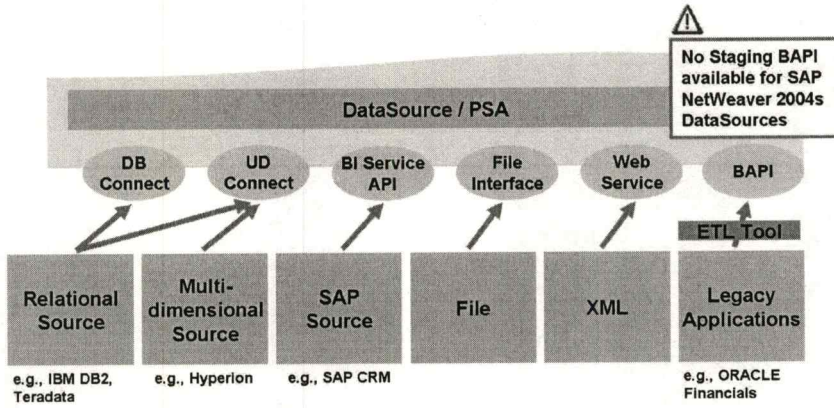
No Staging BAPI available for SAP NetWeaver 2004s DataSources

DataSource / PSA

DB Connect

UD Connect

BI Service API

File Interface

Web Service

BAPI

ETL Tool

Relational Source

Multidimensional Source

SAP Source

File

XML

Legacy Applications

e.g., IBM DB2, Teradata

e.g., Hyperion

e.g., SAP CRM

e.g., ORACLE Financials